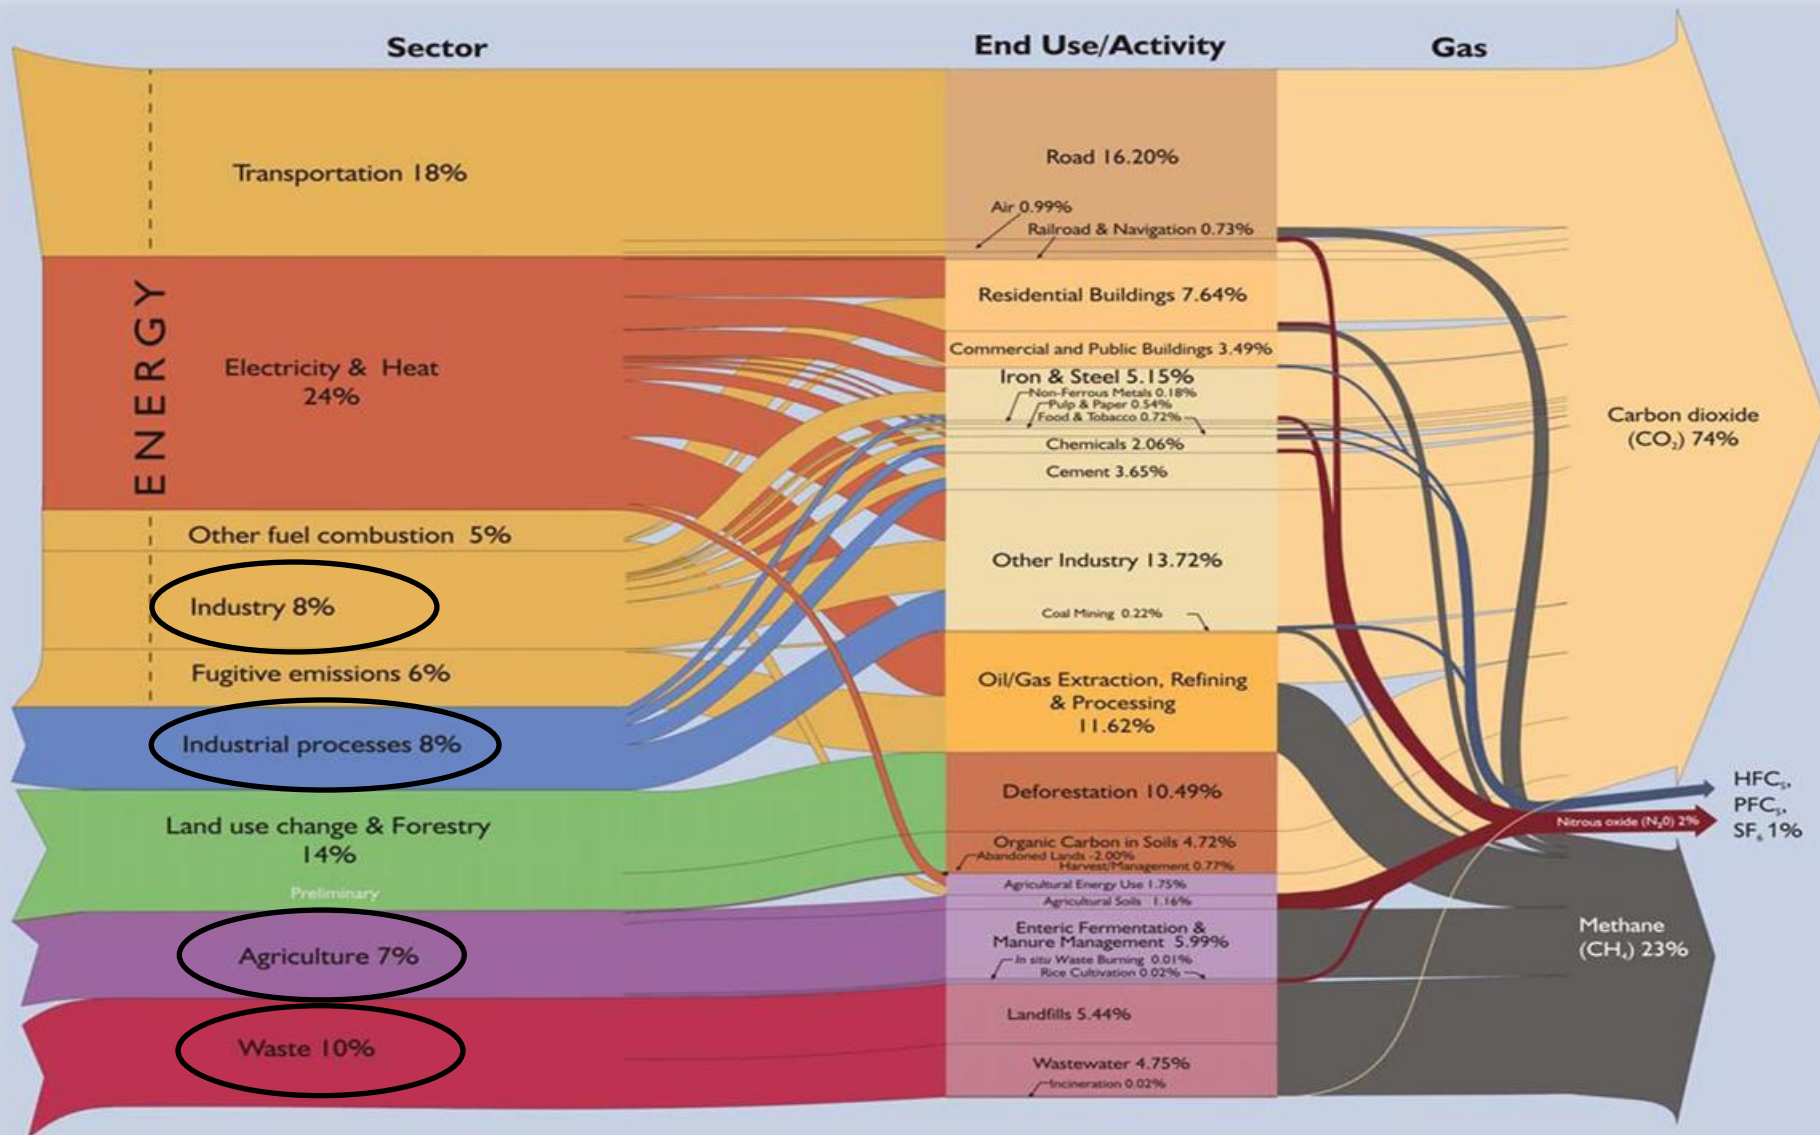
Sector

End Use/Activity

Gas

ENERGY

Transportation 18%

Electricity & Heat 24%

Other fuel combustion 5%

Industry 8%

Fugitive emissions 6%

Industrial processes 8%

Land use change & Forestry 14%

Preliminary

Agriculture 7%

Waste 10%

Road 16.20%

Air 0.99%

Railroad & Navigation 0.73%

Residential Buildings 7.64%

Commercial and Public Buildings 3.49%

Iron & Steel 5.15%

Non-Ferrous Metals 0.18%

Pulp & Paper 0.54%

Food & Tobacco 0.72%

Chemicals 2.06%

Cement 3.65%

Other Industry 13.72%

Coal Mining 0.22%

Oil/Gas Extraction, Refining & Processing 11.62%

Deforestation 10.49%

Organic Carbon in Soils 4.72%

Abandoned Lands -2.00%

Harvest/Management 0.77%

Agricultural Energy Use 1.75%

Agricultural Soils 1.16%

Enteric Fermentation & Manure Management 5.99%

In situ Waste Burning 0.01%

Rice Cultivation 0.02%

Landfills 5.44%

Wastewater 4.75%

Incineration 0.02%

Carbon dioxide ($CO_2$) 74%

HFCs, PFCs, $SF_6$ 1%

Nitrous oxide ($N_2O$) 2%

Methane ($CH_4$) 23%